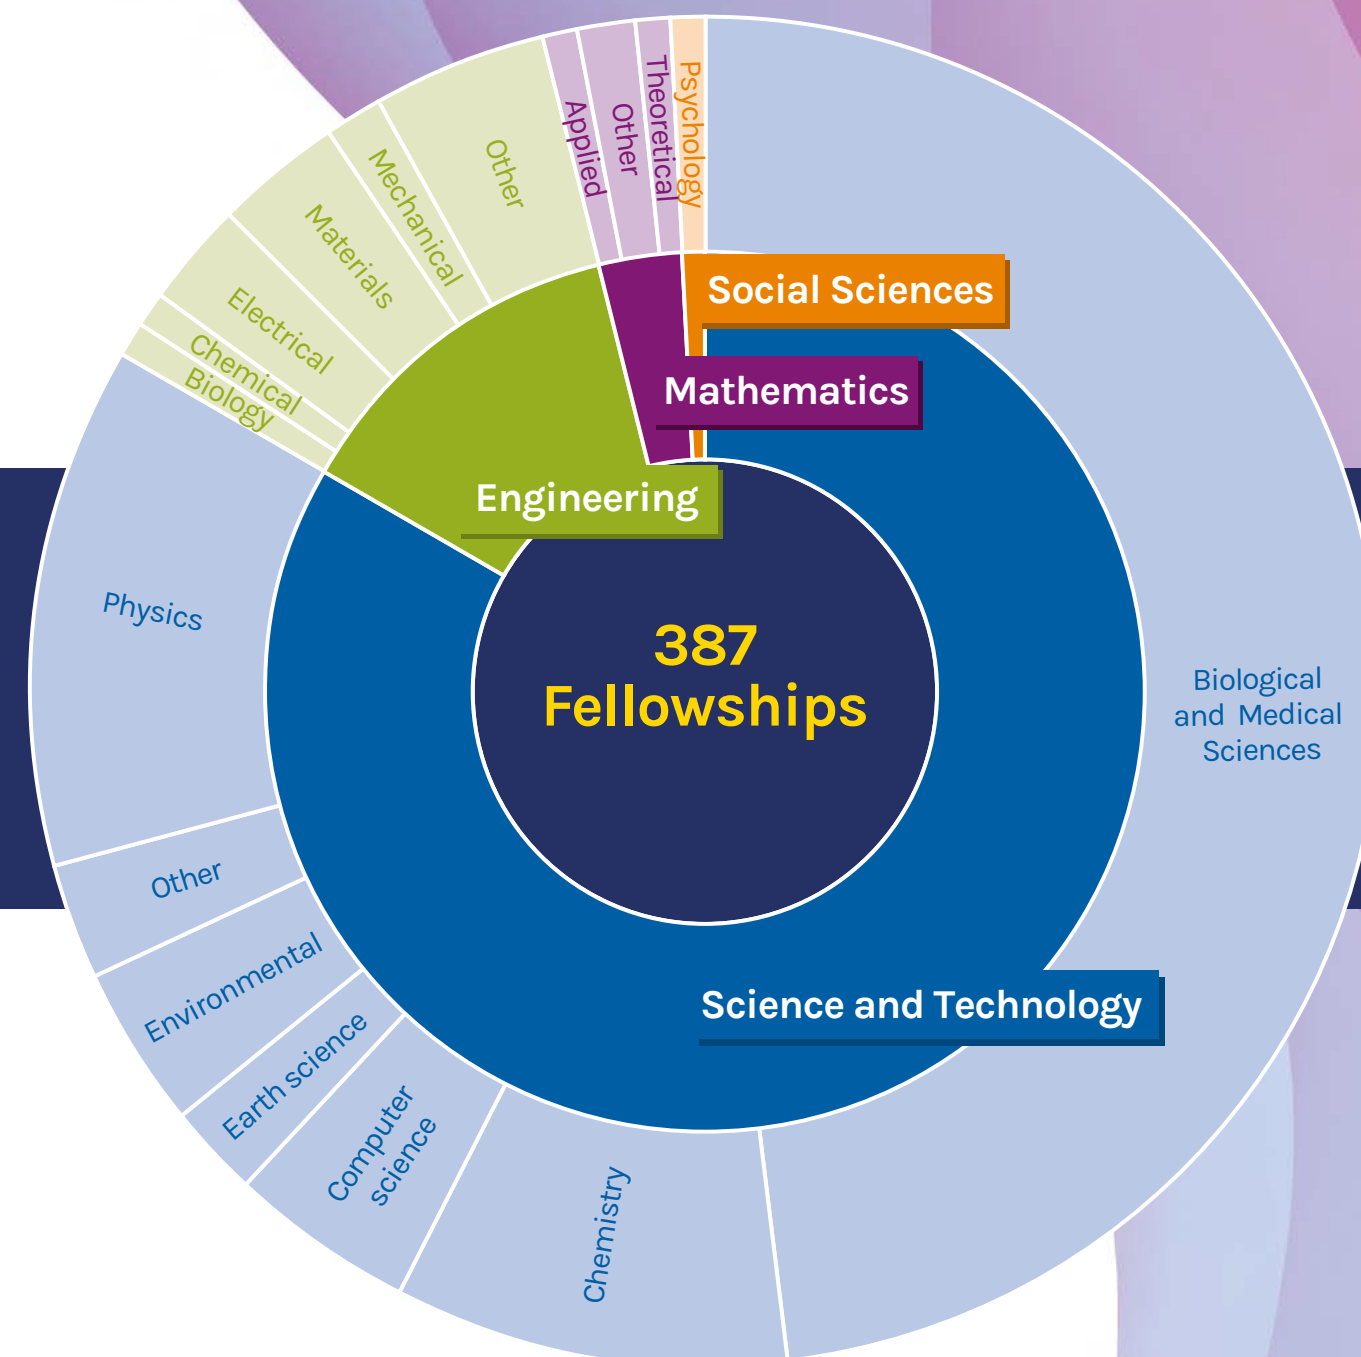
387 Fellowships

Social Sciences

Mathematics

Engineering

Science and Technology

Psychology

Theoretical

Other

Applied

Other

Mechanical

Materials

Electrical

Chemical

Biology

Physics

Other

Environmental

Earth science

Computer science

Chemistry

Biological and Medical Sciences